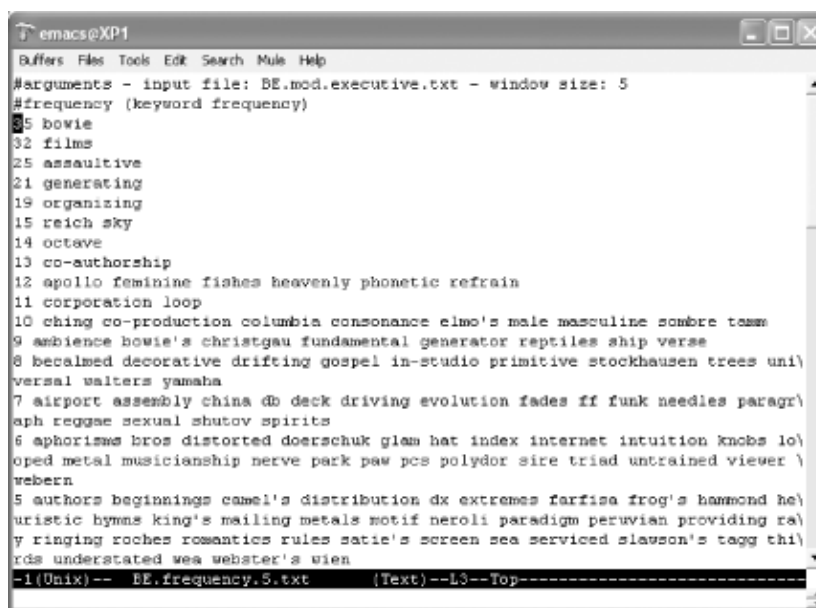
emacs@XP1

Buffers Files Tools Edit Search Mule Help

#arguments - input file: BE.mod.executive.txt - window size: 5
#frequency (keyword frequency)
35 bowie
32 films
25 assaultive
21 generating
19 organizing
15 reich sky
14 octave
13 co-authorship
12 apollo feminine fishes heavenly phonetic refrain
11 corporation loop
10 ching co-production columbia consonance elmo's male masculine sombre tamm
9 ambience bowie's christgau fundamental generator reptiles ship verse
8 becalmed decorative drifting gospel in-studio primitive stockhausen trees uni\
versal walters yamaha
7 airport assembly china db deck driving evolution fades ff funk needles paragr\
aph reggae sexual shutov spirits
6 aphorisms bros distorted doerschuk glam hat index internet intuition knobs lo\
oped metal musicianship nerve park paw pcs polydor sire triad untrained viewer \
webern
5 authors beginnings camel's distribution dx extremes farfisa frog's hammond he\
uristic hymns king's mailing metals motif neroli paradigm peruvian providing ra\
y ringing roches romantics rules satie's screen sea serviced slawson's tagg thi\
rds understated wea webster's wien
-1(Unix)-- BE.frequency.5.txt (Text)--L3--Top---------------------------------